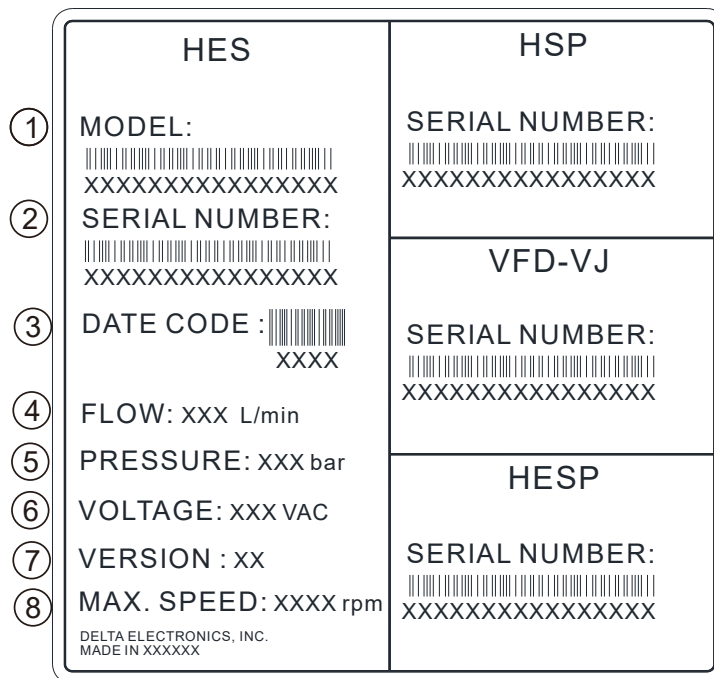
HES

① MODEL:
XXXXXXXXXXXXXXXX

② SERIAL NUMBER:
XXXXXXXXXXXXXXXX

③ DATE CODE :
XXXX

④ FLOW: XXX L/min

⑤ PRESSURE: XXX bar

⑥ VOLTAGE: XXX VAC

⑦ VERSION : XX

⑧ MAX. SPEED: XXXX rpm

DELTA ELECTRONICS, INC.
MADE IN XXXXXX

HSP

SERIAL NUMBER:
XXXXXXXXXXXXXXXX

VFD-VJ

SERIAL NUMBER:
XXXXXXXXXXXXXXXX

HESP

SERIAL NUMBER:
XXXXXXXXXXXXXXXX